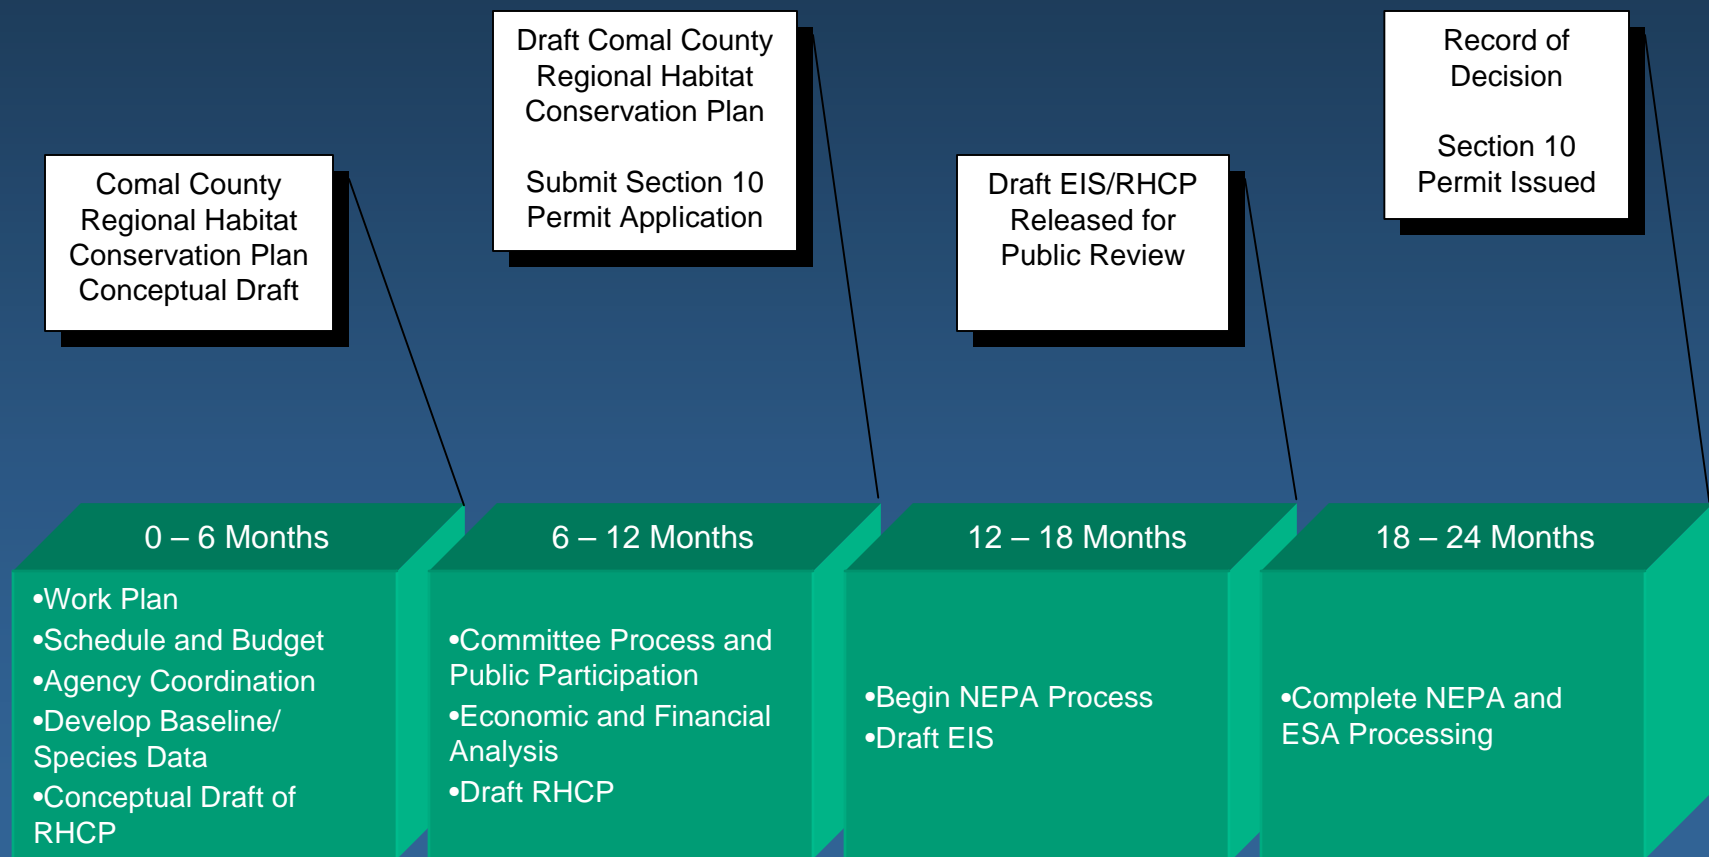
Comal County Regional Habitat Conservation Plan Conceptual Draft

Draft Comal County Regional Habitat Conservation Plan

Submit Section 10 Permit Application

Draft EIS/RHCP Released for Public Review

Record of Decision

Section 10 Permit Issued

0 – 6 Months

•Work Plan
•Schedule and Budget
•Agency Coordination
•Develop Baseline/ Species Data
•Conceptual Draft of RHCP

6 – 12 Months

•Committee Process and Public Participation
•Economic and Financial Analysis
•Draft RHCP

12 – 18 Months

•Begin NEPA Process
•Draft EIS

18 – 24 Months

•Complete NEPA and ESA Processing